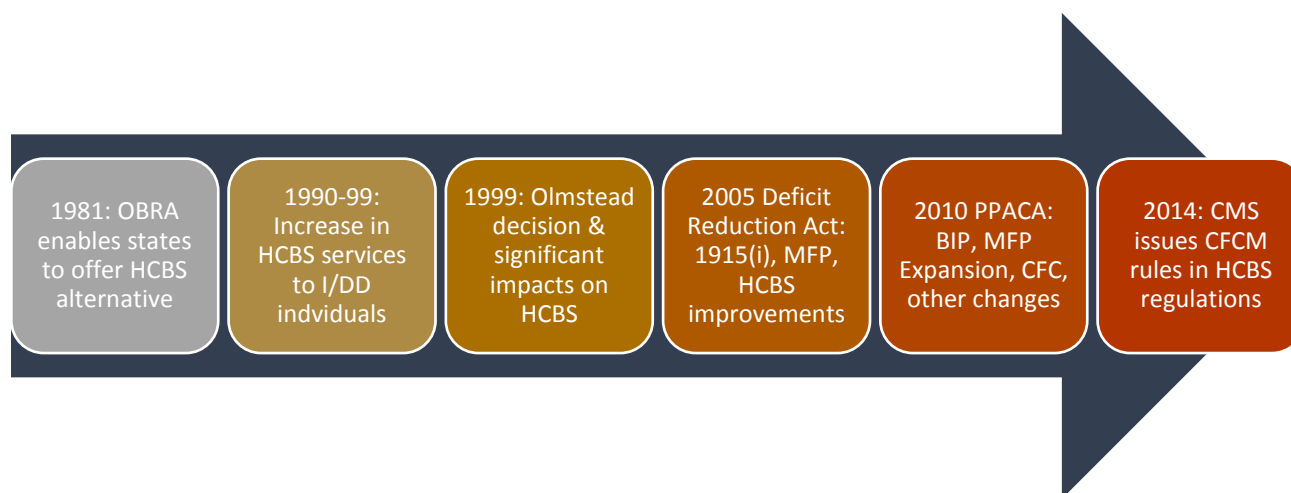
1981: OBRA enables states to offer HCBS alternative

1990-99: Increase in HCBS services to I/DD indviduals

1999: Olmstead decision & significant impacts on HCBS

2005 Deficit Reduction Act: 1915(i), MFP, HCBS improvements

2010 PPACA: BIP, MFP Expansion, CFC, other changes

2014: CMS issues CFCM rules in HCBS regulations